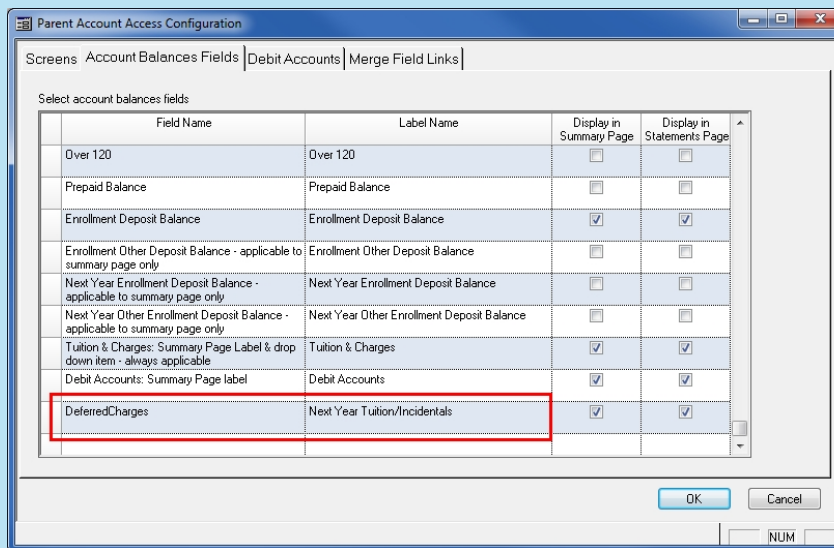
Parent Account Access Configuration

Screens | Account Balances Fields | Debit Accounts | Merge Field Links

Select account balances fields

| Field Name | Label Name | Display in Summary Page | Display in Statements Page |
|---|---|---|---|
| Over 120 | Over 120 | ☐ | ☐ |
| Prepaid Balance | Prepaid Balance | ☐ | ☐ |
| Enrollment Deposit Balance | Enrollment Deposit Balance | ☑ | ☑ |
| Enrollment Other Deposit Balance - applicable to summary page only | Enrollment Other Deposit Balance | ☐ | ☐ |
| Next Year Enrollment Deposit Balance - applicable to summary page only | Next Year Enrollment Deposit Balance | ☐ | ☐ |
| Next Year Other Enrollment Deposit Balance - applicable to summary page only | Next Year Other Enrollment Deposit Balance | ☐ | ☐ |
| Tuition & Charges: Summary Page Label & drop down item - always applicable | Tuition & Charges | ☑ | ☑ |
| Debit Accounts: Summary Page label | Debit Accounts | ☑ | ☑ |
| DeferredCharges | Next Year Tuition/Incidentals | ☑ | ☑ |

OK | Cancel

NUM